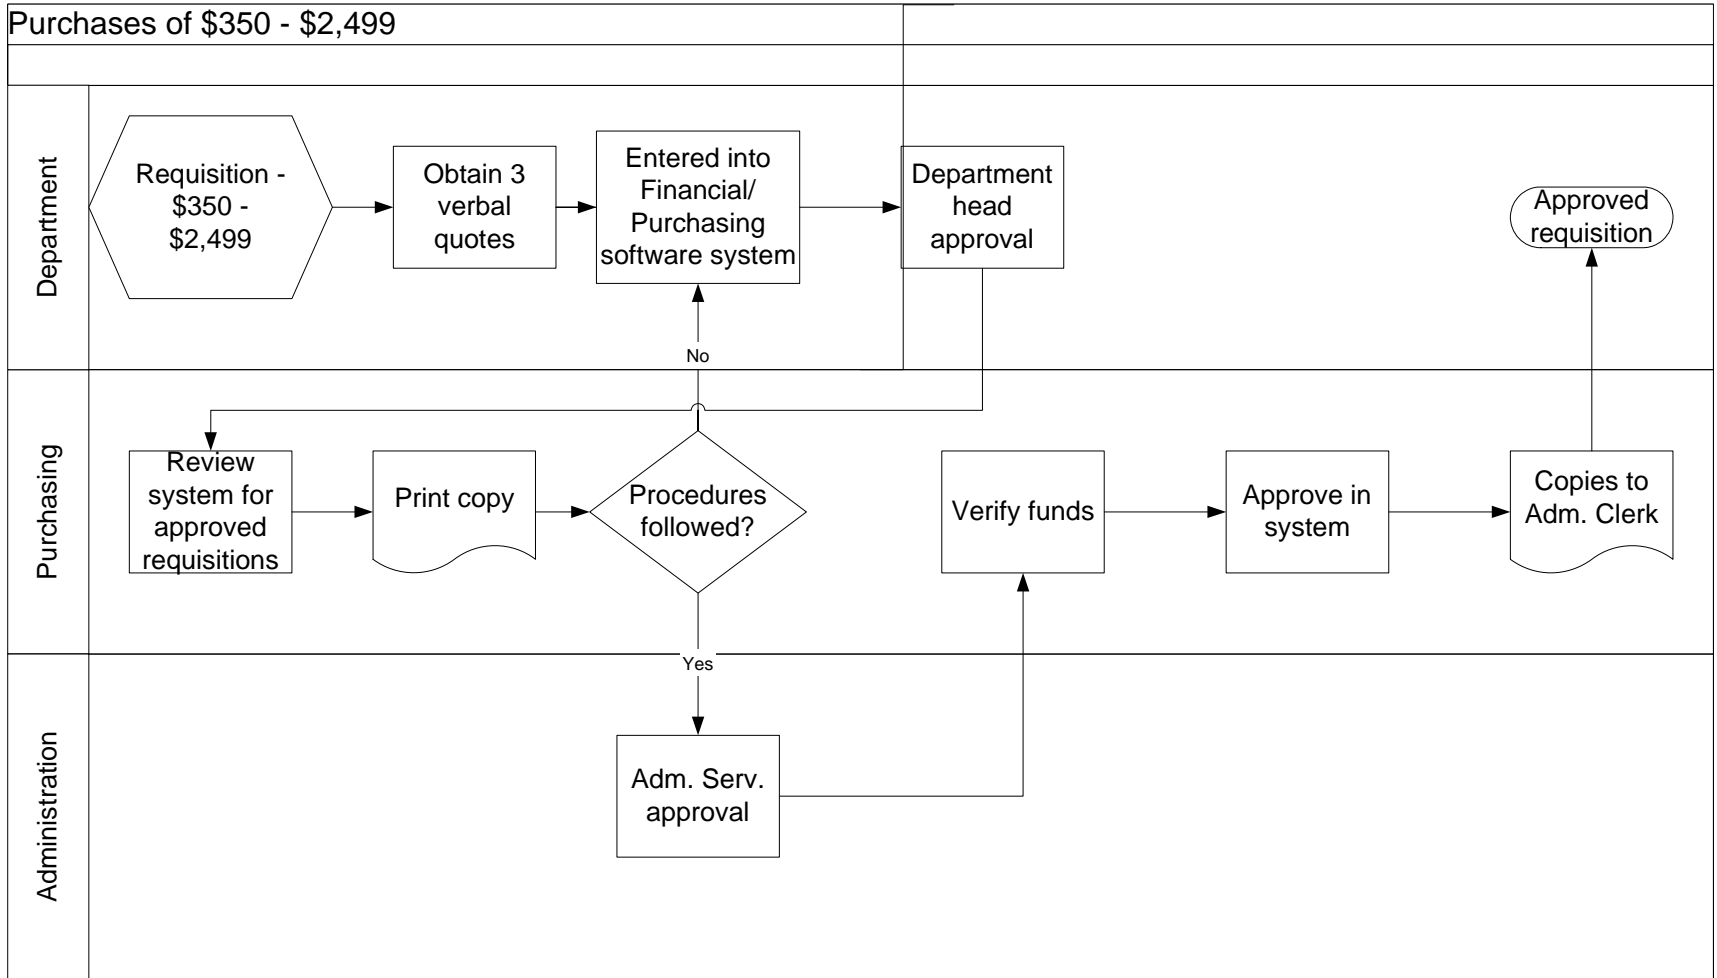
Purchases of \$350 - \$2,499

Department

Requisition - \$350 - \$2,499

Obtain 3 verbal quotes

Entered into Financial/ Purchasing software system

Department head approval

Approved requisition

No

Purchasing

Review system for approved requisitions

Print copy

Procedures followed?

Verify funds

Approve in system

Copies to Adm. Clerk

Yes

Administration

Adm. Serv. approval